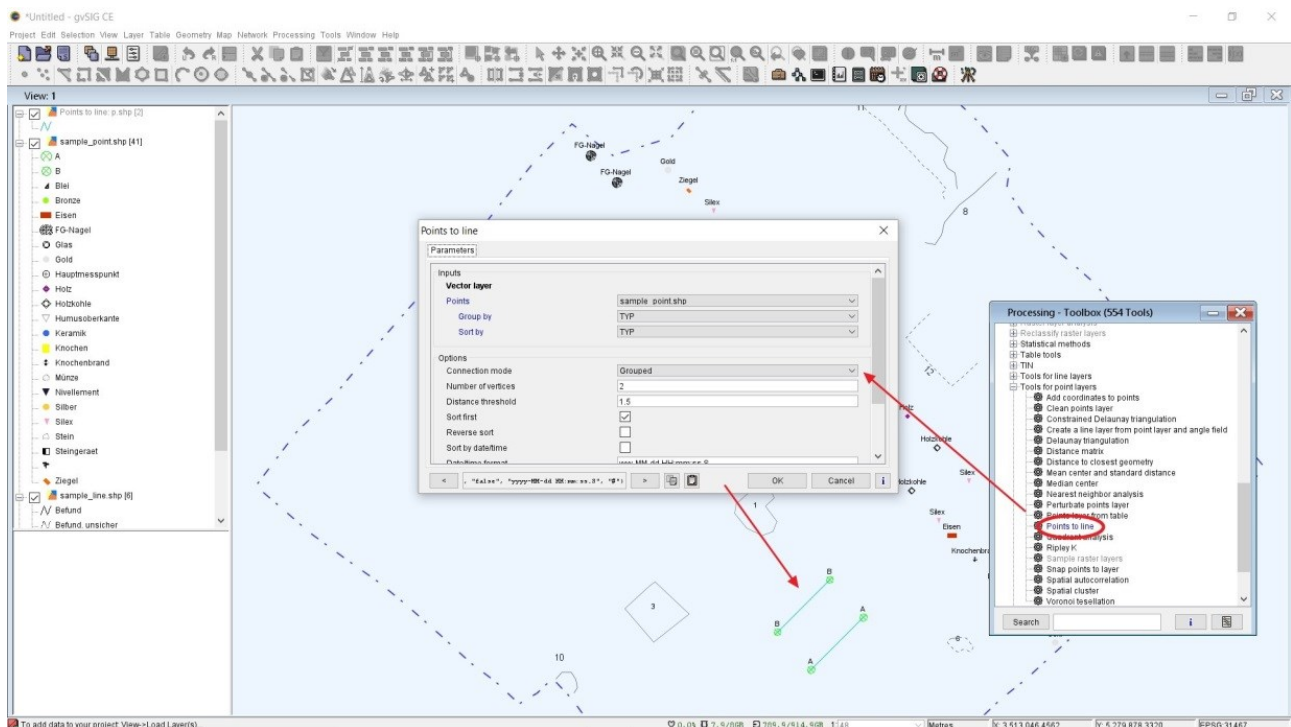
*Untitled - gvSIG CE

Project Edit Selection View Layer Table Geometry Map Network Processing Tools Window Help

View: 1

Points to line: p.shp [2]
sample_point.shp [41]
A
B
Blei
Bronze
Eisen
FG-Nagel
Glas
Gold
Hauptmesspunkt
Holz
Holzkohle
Humusoberkante
Keramik
Knochen
Knochenbrand
Münze
Nivellement
Silber
Silex
Stein
Steingeraet
Ziegel
sample_line.shp [6]
Befund
Befund_unsicher

FG-Nagel
Gold
FG-Nagel
Ziegel
Silex
8
Holz
Holzkohle
Silex
Holzkohle
Silex
Eisen
Knochenbr
1
B
A
B
A
3
10

Points to line
Parameters
Inputs
Vector layer
Points | sample_point.shp
Group by | TYP
Sort by | TYP
Options
Connection mode | Grouped
Number of vertices | 2
Distance threshold | 1.5
Sort first
Reverse sort
Sort by date/time
Date/time format | yyyy-MM-dd HH:mm:ss.S
< , "false", "yyyy-MM-dd HH:mm:ss.S", "0") > OK Cancel i

Processing - Toolbox (554 Tools)
Reclassify raster layers
Statistical methods
Table tools
TIN
Tools for line layers
Tools for point layers
Add coordinates to points
Clean points layer
Constrained Delaunay triangulation
Create a line layer from point layer and angle field
Delaunay triangulation
Distance matrix
Distance to closest geometry
Mean center and standard distance
Median center
Nearest neighbor analysis
Perturbate points layer
Points layer from table
Points to line
Quadrant analysis
Ripley K
Sample raster layers
Snap points to layer
Spatial autocorrelation
Spatial cluster
Voronoi tessellation
Search i

To add data to your project: View->Load Layer(s)
Metres
X: 3.513.046,4562
Y: 5.279.878,3320
EPSG:31467